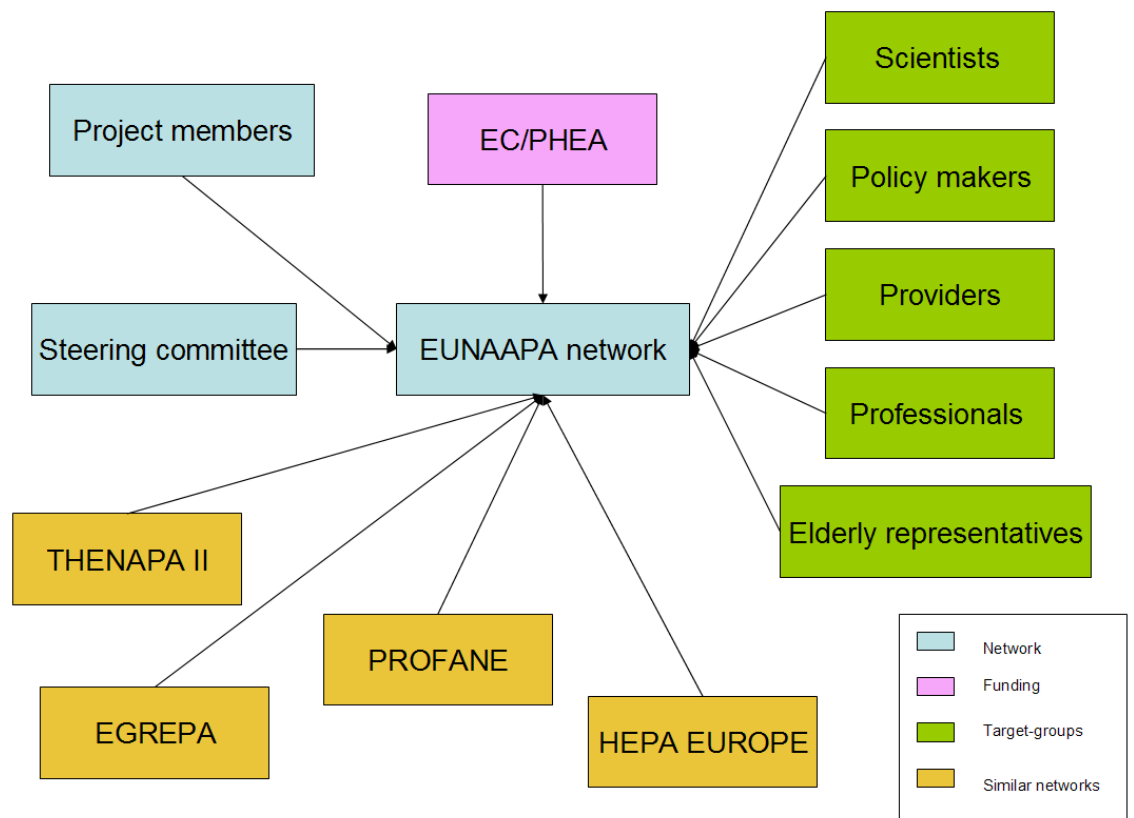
Project members

EC/PHEA

Scientists

Policy makers

Providers

Professionals

Elderly representatives

Steering committee

EUNAAPA network

THENAPA II

EGREPA

PROFANE

HEPA EUROPE

Network

Funding

Target-groups

Similar networks